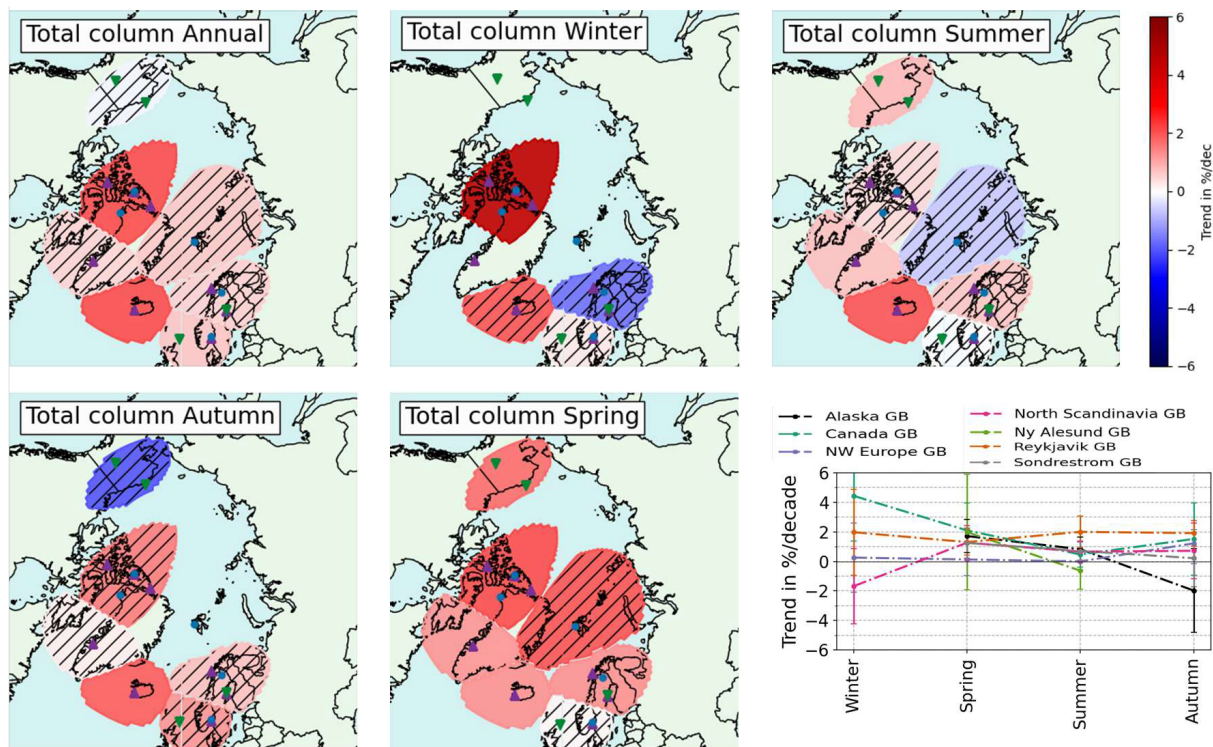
Total column Annual

Total column Winter

Total column Summer

Trend in %/dec

6
4
2
0
−2
−4
−6

Total column Autumn

Total column Spring

Alaska GB
Canada GB
NW Europe GB
North Scandinavia GB
Ny Alesund GB
Reykjavik GB
Sondrestrom GB

Trend in %/decade

6
4
2
0
−2
−4
−6

Winter
Spring
Summer
Autumn